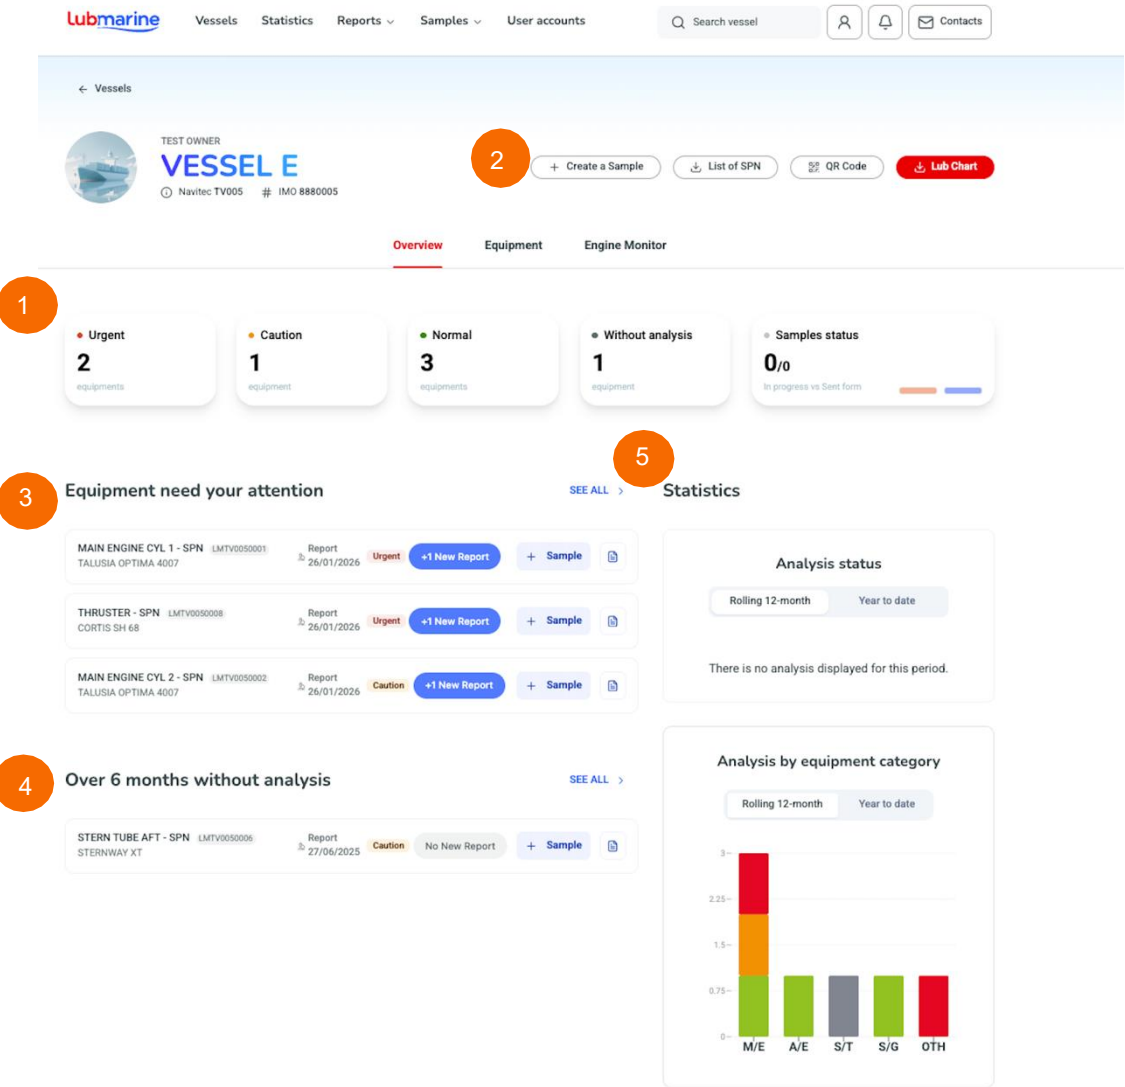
Lubmarine Vessels Statistics Reports Samples User accounts Search vessel Contacts

← Vessels

TEST OWNER
VESSEL E
Navitec TV005 # IMO 8880005

2

+ Create a Sample List of SPN QR Code Lub Chart

Overview Equipment Engine Monitor

1

| Urgent | Caution | Normal | Without analysis | Samples status |
|---|---|---|---|---|
| 2 | 1 | 3 | 1 | 0/0 |
| equipments | equipment | equipments | equipment | In progress vs Sent form |

3

Equipment need your attention SEE ALL >

MAIN ENGINE CYL 1 - SPN LMTV0050001
TALUSIA OPTIMA 4007
Report 26/01/2026 Urgent +1 New Report + Sample

THRUSTER - SPN LMTV0050008
CORTIS SH 68
Report 26/01/2026 Urgent +1 New Report + Sample

MAIN ENGINE CYL 2 - SPN LMTV0050002
TALUSIA OPTIMA 4007
Report 26/01/2026 Caution +1 New Report + Sample

4

Over 6 months without analysis SEE ALL >

STERN TUBE AFT - SPN LMTV0050006
STERNWAY XT
Report 27/06/2025 Caution No New Report + Sample

5

Statistics

Analysis status
Rolling 12-month Year to date
There is no analysis displayed for this period.

Analysis by equipment category
Rolling 12-month Year to date

3
2.25
1.5
0.75
0
M/E A/E S/T S/G OTH